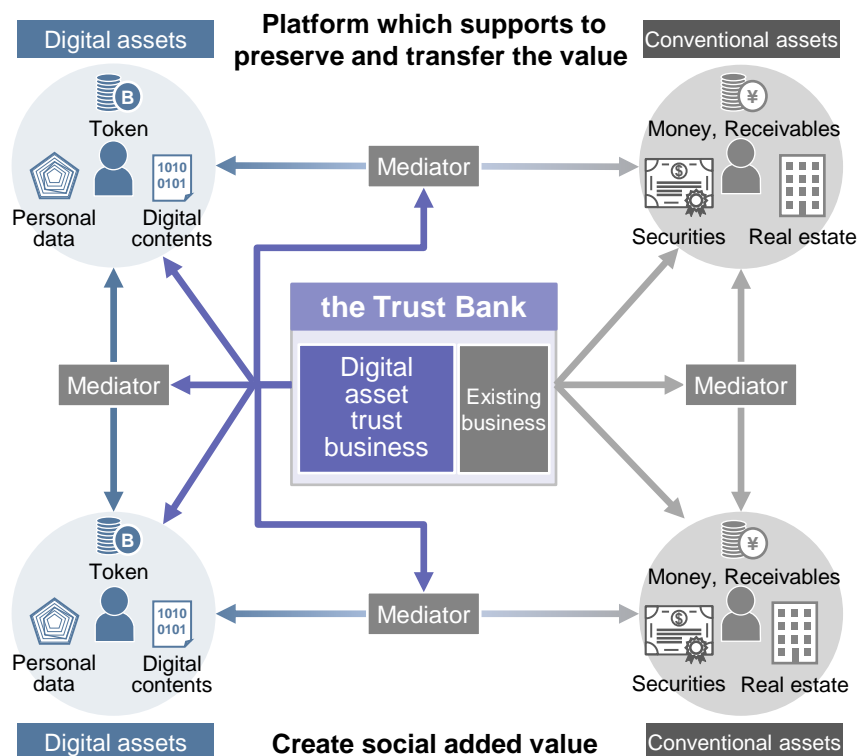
Digital assets

Platform which supports to preserve and transfer the value

Conventional assets

Token

Personal data

1010
0101

Digital contents

Mediator

Money, Receivables

Securities

Real estate

the Trust Bank

Digital asset trust business

Existing business

Mediator

Mediator

Token

Personal data

1010
0101

Digital contents

Mediator

Money, Receivables

Securities

Real estate

Digital assets

Create social added value

Conventional assets